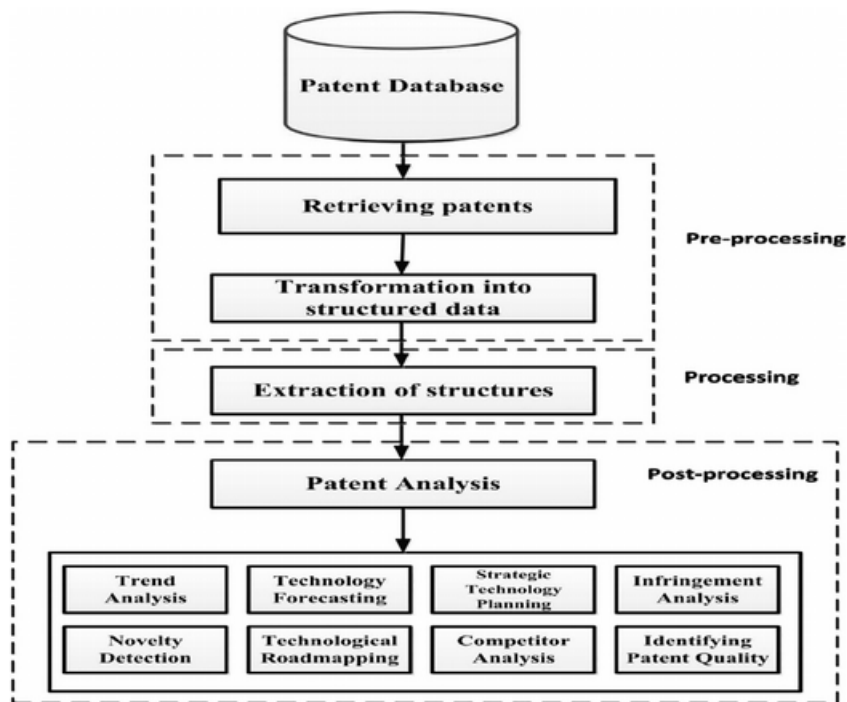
Patent Database

Retrieving patents

Transformation into structured data

Pre-processing

Extraction of structures

Processing

Patent Analysis

Post-processing

Trend Analysis

Technology Forecasting

Strategic Technology Planning

Infringement Analysis

Novelty Detection

Technological Roadmapping

Competitor Analysis

Identifying Patent Quality